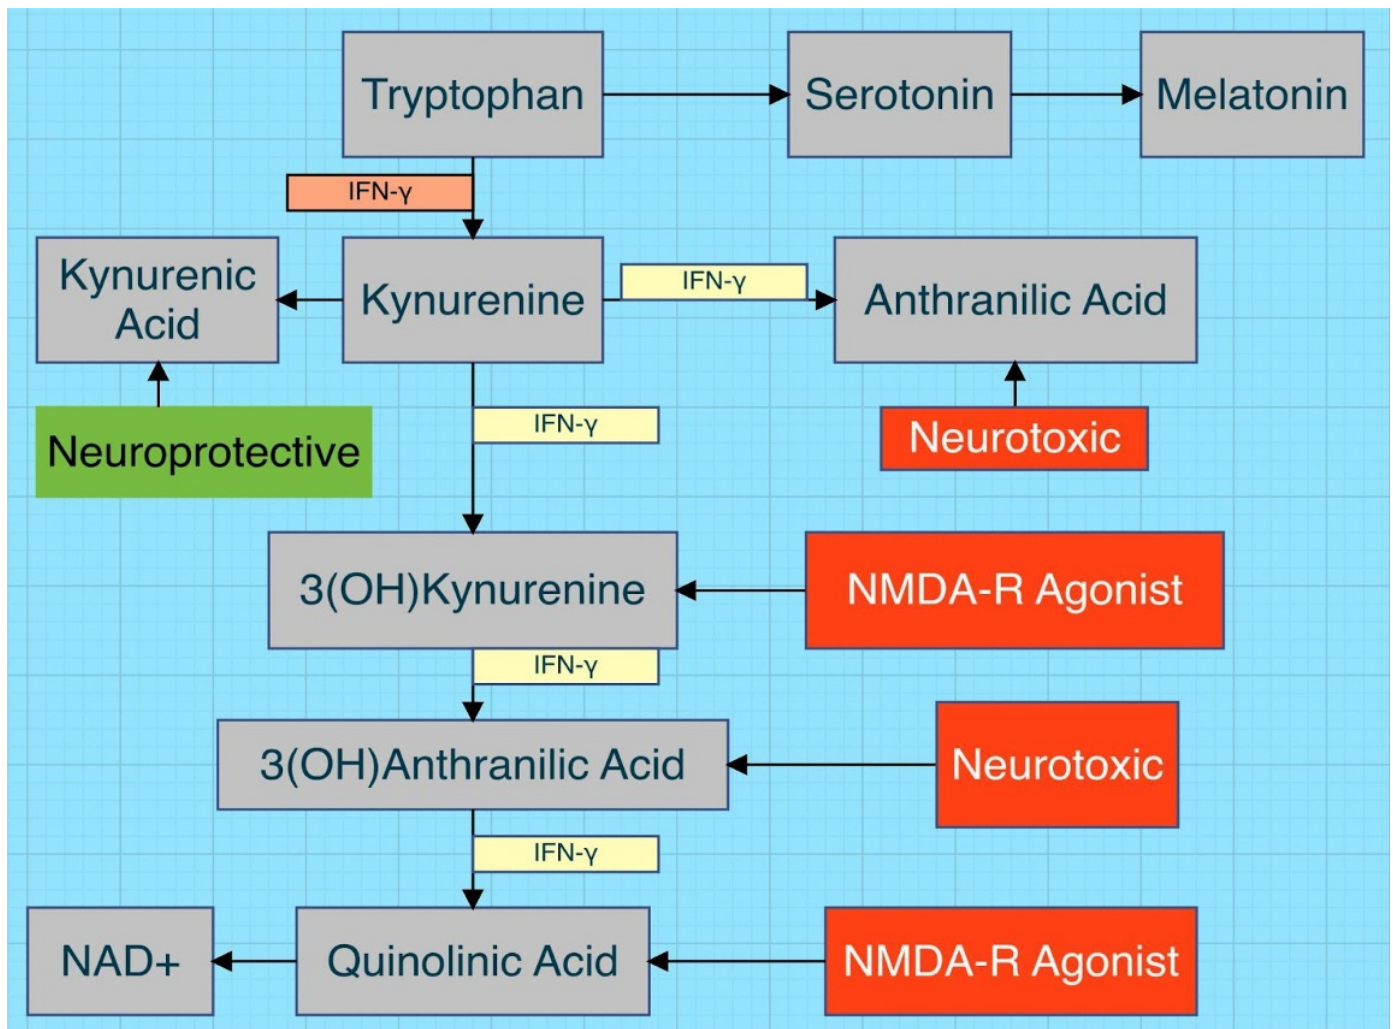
Tryptophan
Serotonin
Melatonin
IFN-γ
Kynurenic Acid
Kynurenine
IFN-γ
Anthranilic Acid
Neuroprotective
IFN-γ
Neurotoxic
3(OH)Kynurenine
NMDA-R Agonist
IFN-γ
3(OH)Anthranilic Acid
Neurotoxic
IFN-γ
NAD+
Quinolinic Acid
NMDA-R Agonist